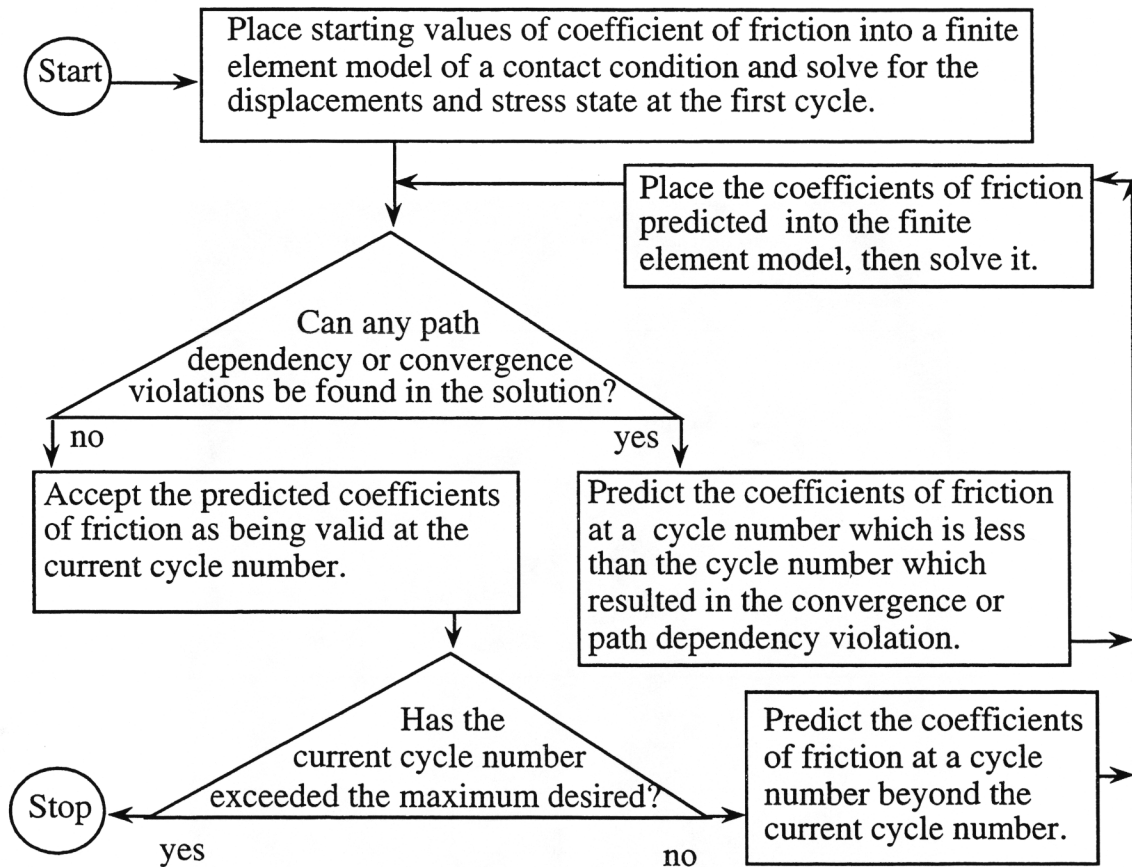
Start

Place starting values of coefficient of friction into a finite element model of a contact condition and solve for the displacements and stress state at the first cycle.

Place the coefficients of friction predicted into the finite element model, then solve it.

Can any path dependency or convergence violations be found in the solution?

no

yes

Accept the predicted coefficients of friction as being valid at the current cycle number.

Predict the coefficients of friction at a cycle number which is less than the cycle number which resulted in the convergence or path dependency violation.

Has the current cycle number exceeded the maximum desired?

Stop

yes

no

Predict the coefficients of friction at a cycle number beyond the current cycle number.